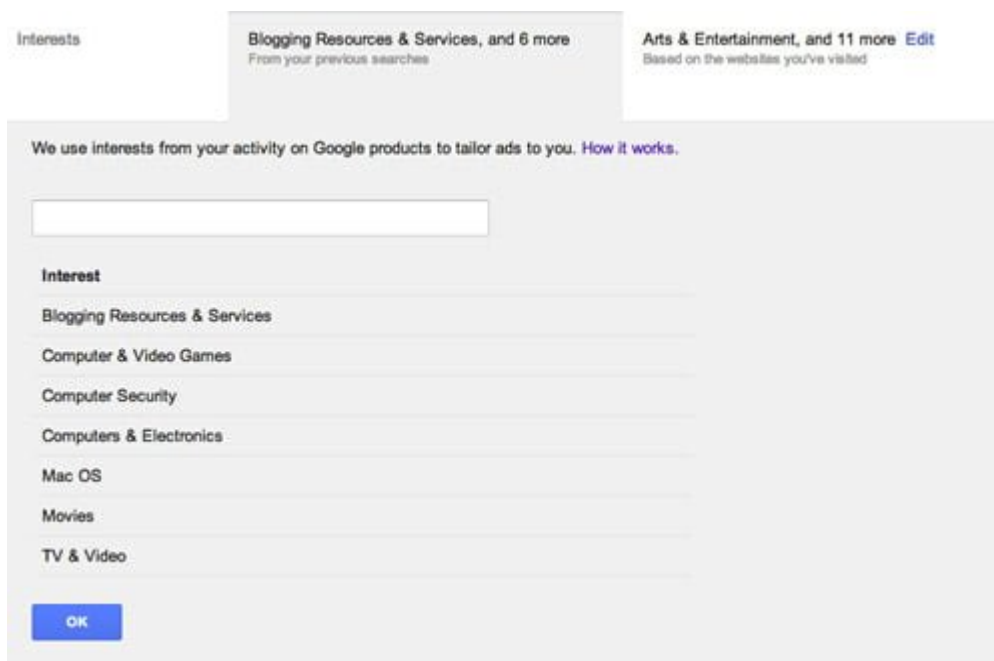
Interests

Blogging Resources & Services, and 6 more
From your previous searches

Arts & Entertainment, and 11 more Edit
Based on the websites you've visited

We use interests from your activity on Google products to tailor ads to you. How it works.

| Interest |
|---|
| Blogging Resources & Services |
| Computer & Video Games |
| Computer Security |
| Computers & Electronics |
| Mac OS |
| Movies |
| TV & Video |

OK